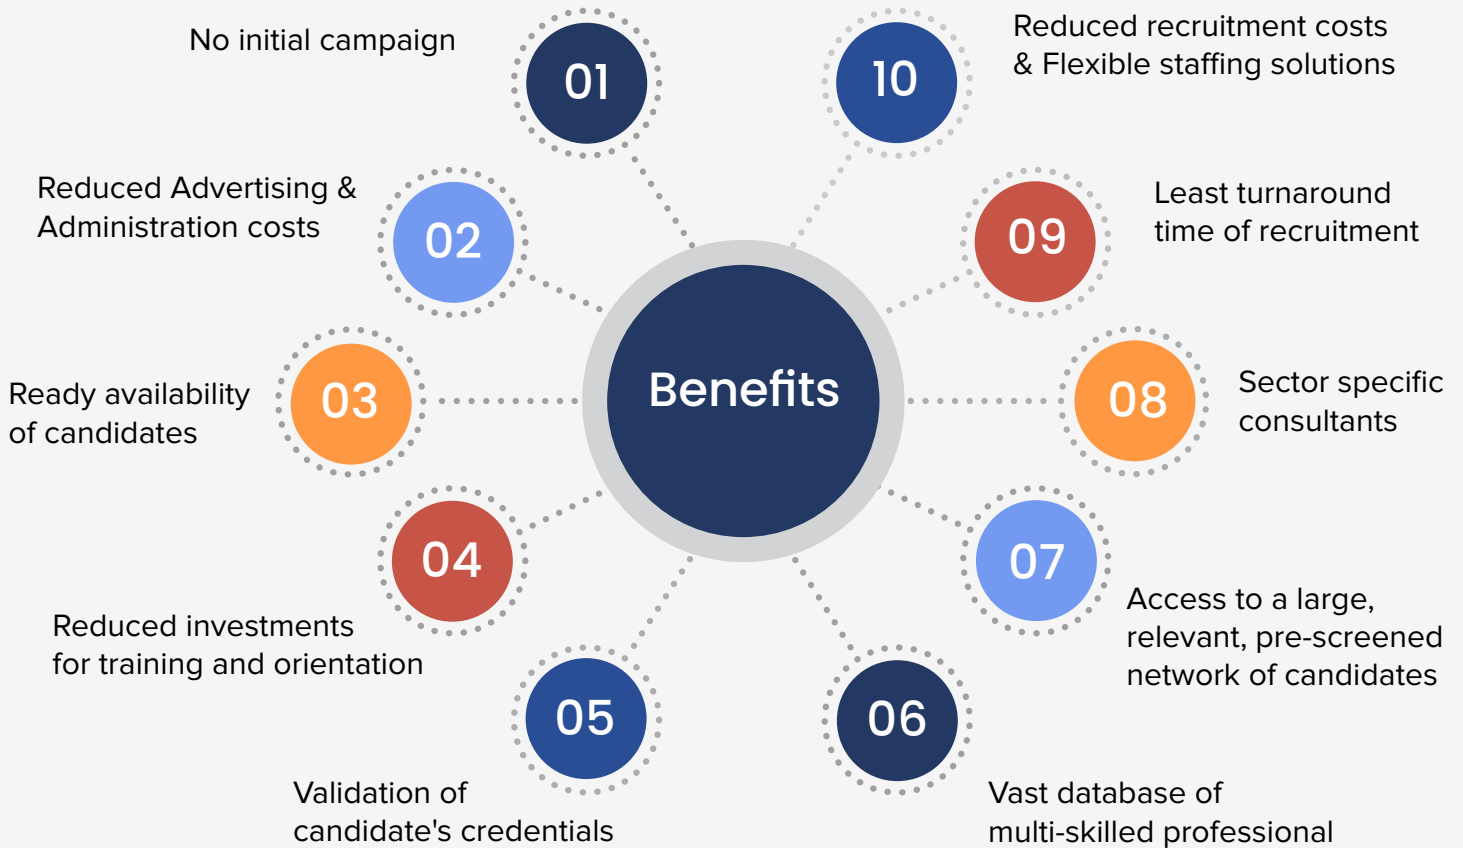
Benefits

01
No initial campaign

02
Reduced Advertising & Administration costs

03
Ready availability of candidates

04
Reduced investments for training and orientation

05
Validation of candidate's credentials

06
Vast database of multi-skilled professional

07
Access to a large, relevant, pre-screened network of candidates

08
Sector specific consultants

09
Least turnaround time of recruitment

10
Reduced recruitment costs & Flexible staffing solutions